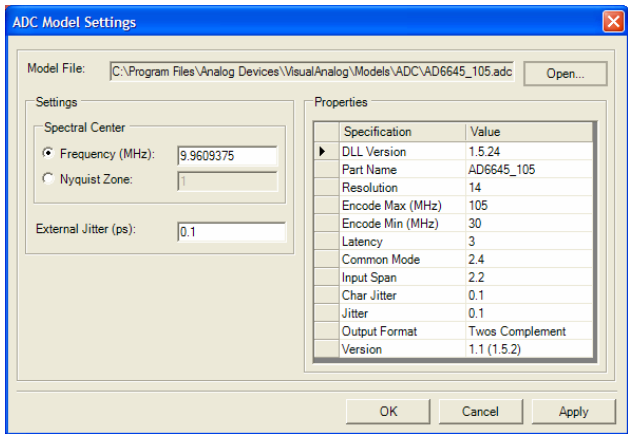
ADC Model Settings

Model File: C:\Program Files\Analog Devices\VisualAnalog\Models\ADC\AD6645_105.adc Open...

Settings

Spectral Center

Frequency (MHz): 9.9609375

Nyquist Zone: 1

External Jitter (ps): 0.1

Properties

| Specification | Value |
|---|---|
| DLL Version | 1.5.24 |
| Part Name | AD6645_105 |
| Resolution | 14 |
| Encode Max (MHz) | 105 |
| Encode Min (MHz) | 30 |
| Latency | 3 |
| Common Mode | 2.4 |
| Input Span | 2.2 |
| Char Jitter | 0.1 |
| Jitter | 0.1 |
| Output Format | Twos Complement |
| Version | 1.1 (1.5.2) |

OK Cancel Apply